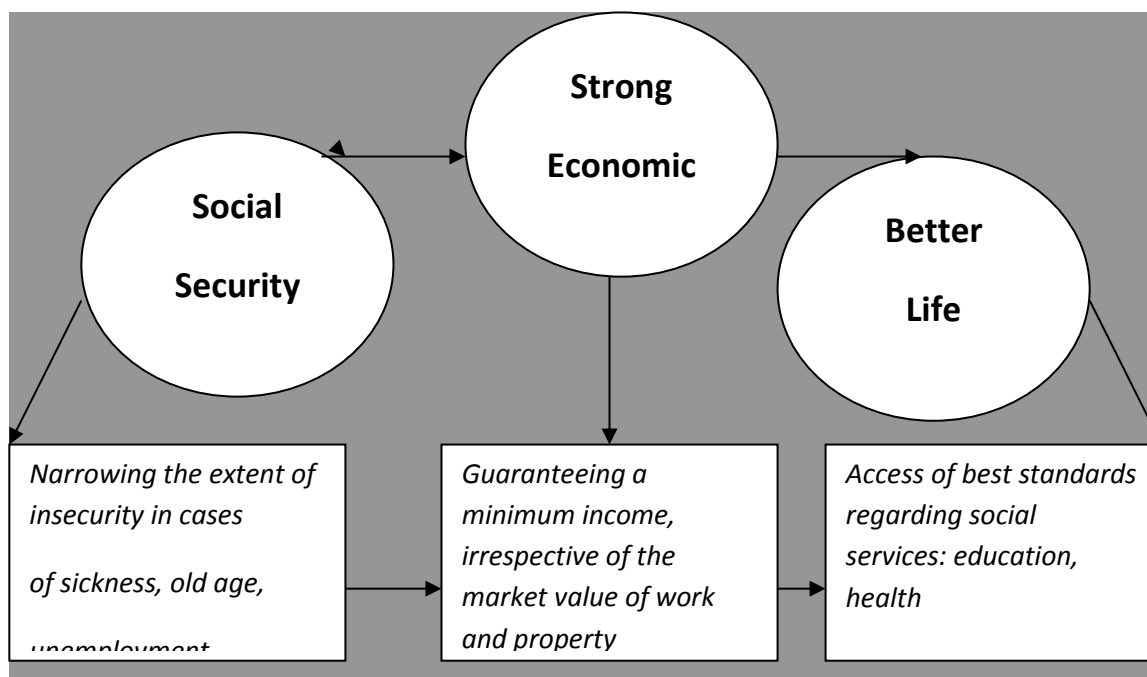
Strong Economic

Social Security

Better Life

Narrowing the extent of insecurity in cases of sickness, old age, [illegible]

Guaranteeing a minimum income, irrespective of the market value of work and property

Access of best standards regarding social services: education, health